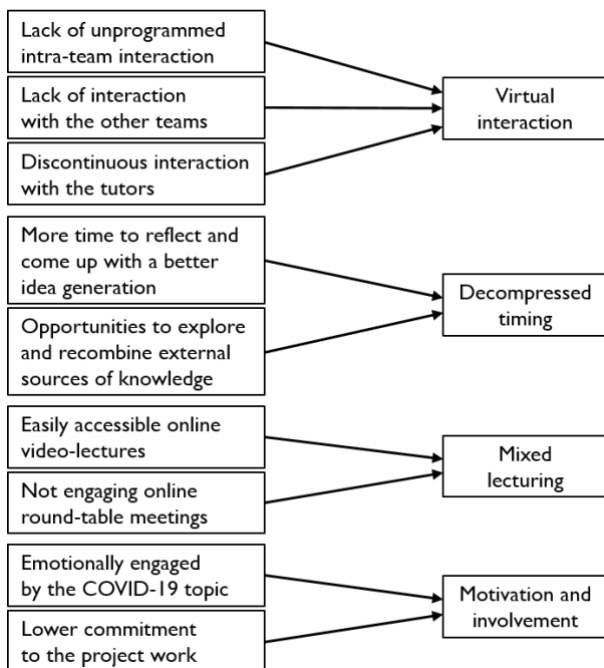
Lack of unprogrammed intra-team interaction

Lack of interaction with the other teams

Discontinuous interaction with the tutors

Virtual interaction

More time to reflect and come up with a better idea generation

Opportunities to explore and recombine external sources of knowledge

Decompressed timing

Easily accessible online video-lectures

Not engaging online round-table meetings

Mixed lecturing

Emotionally engaged by the COVID-19 topic

Lower commitment to the project work

Motivation and involvement